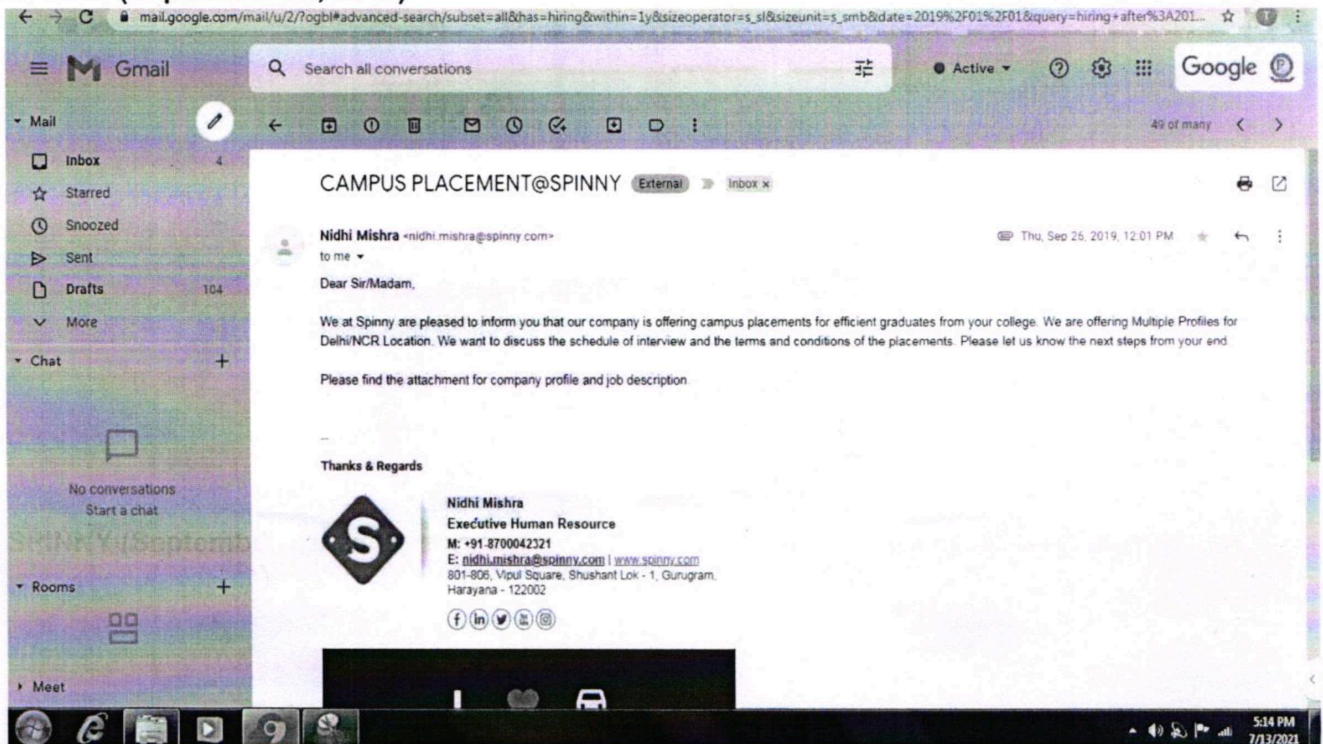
mail.google.com/mail/u/2/?ogbl#advanced-search/subset=all&has=hiring&within=1y&sizeoperator=s_sl&sizeunit=s_smb&date=2019%2F01%2F01&query=hiring+after%3A201...

Gmail

Search all conversations

Active

Google

Mail

Inbox 4

Starred

Snoozed

Sent

Drafts 104

More

Chat

No conversations
Start a chat

Rooms

Meet

49 of many

CAMPUS PLACEMENT@SPINNY External Inbox x

Nidhi Mishra <nidhi.mishra@spinny.com>
to me

Thu, Sep 26, 2019, 12:01 PM

Dear Sir/Madam,

We at Spinny are pleased to inform you that our company is offering campus placements for efficient graduates from your college. We are offering Multiple Profiles for Delhi/NCR Location. We want to discuss the schedule of interview and the terms and conditions of the placements. Please let us know the next steps from your end.

Please find the attachment for company profile and job description.

--

Thanks & Regards

Nidhi Mishra
Executive Human Resource
M: +91-8700042321
E: nidhi.mishra@spinny.com | www.spinny.com
801-806, Vipul Square, Shushant Lok - 1, Gurugram, Harayana - 122002

5:14 PM
7/13/2021